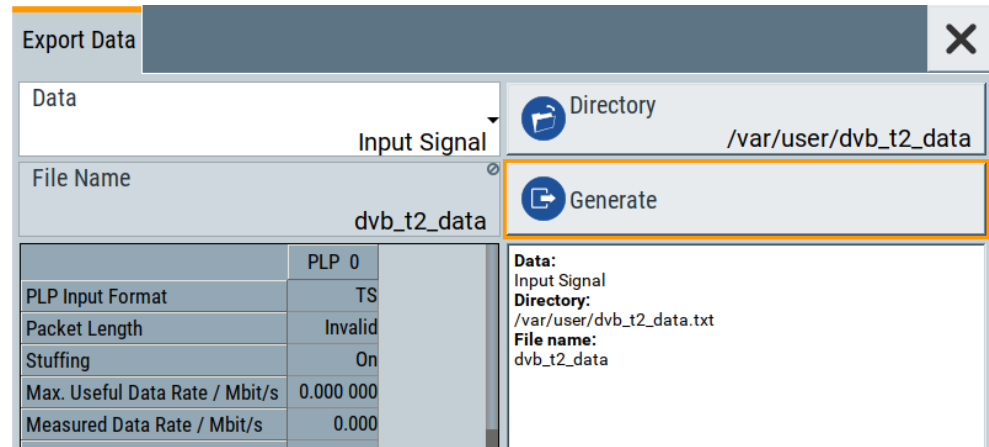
Export Data

Data
Input Signal

Directory
/var/user/dvb_t2_data

File Name
dvb_t2_data

Generate

| | PLP 0 |
|---|---|
| PLP Input Format | TS |
| Packet Length | Invalid |
| Stuffing | On |
| Max. Useful Data Rate / Mbit/s | 0.000 000 |
| Measured Data Rate / Mbit/s | 0.000 |

Data:
Input Signal
Directory:
/var/user/dvb_t2_data.txt
File name:
dvb_t2_data